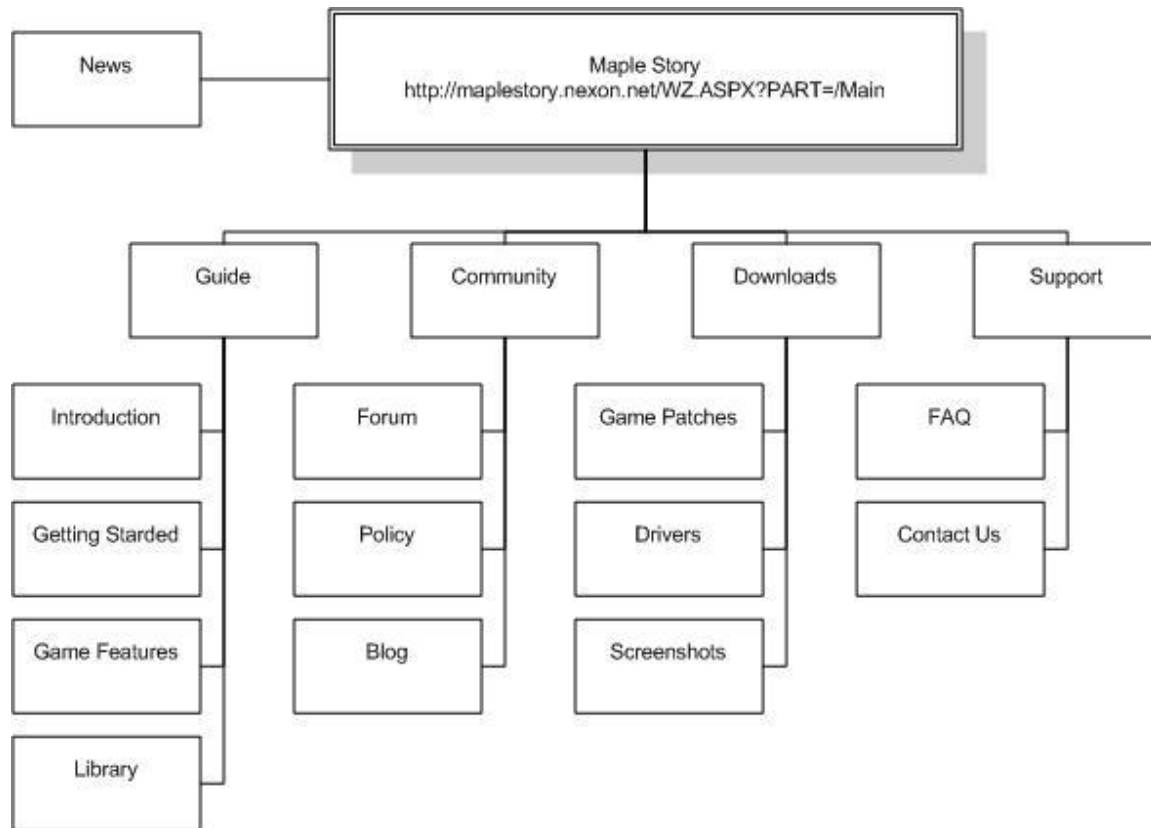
News

Maple Story
http://maplestory.nexon.net/WZ.ASPX?PART=/Main

Guide

Introduction

Getting Starded

Game Features

Library

Community

Forum

Policy

Blog

Downloads

Game Patches

Drivers

Screenshots

Support

FAQ

Contact Us